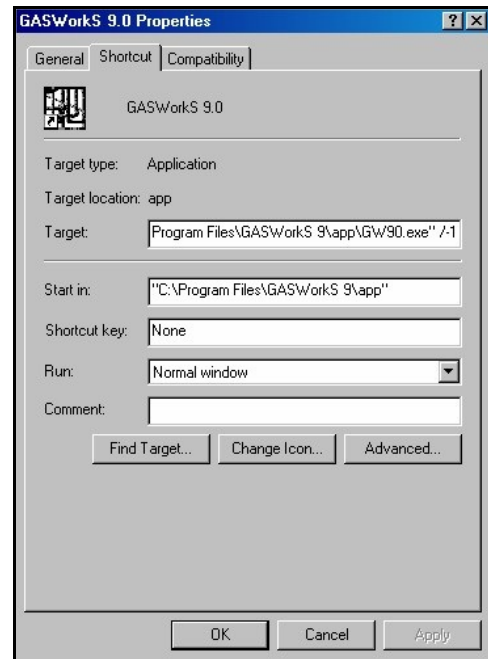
GASWorkS 9.0 Properties

?
X

General
Shortcut
Compatibility

GASWorkS 9.0

Target type: Application

Target location: app

Target: Program Files\GASWorkS 9\app\GW90.exe" /-1

Start in: "C:\Program Files\GASWorkS 9\app"

Shortcut key: None

Run: Normal window

Comment:

Find Target...
Change Icon...
Advanced...

OK
Cancel
Apply